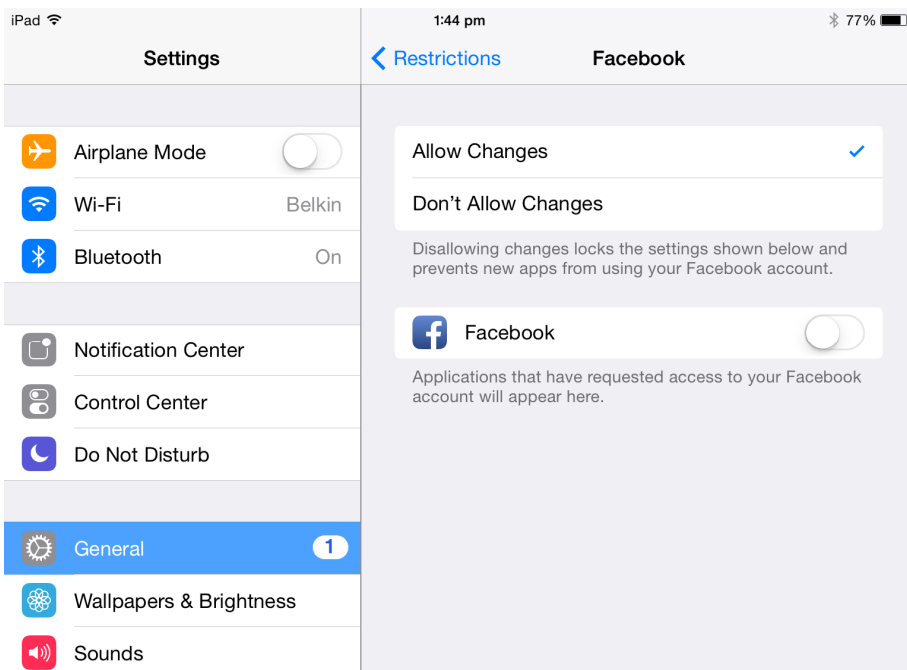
iPad
1:44 pm
77%

Settings

Airplane Mode
Wi-Fi Belkin
Bluetooth On

Notification Center
Control Center
Do Not Disturb

General 1
Wallpapers & Brightness
Sounds

Restrictions
Facebook

Allow Changes ✓
Don't Allow Changes

Disallowing changes locks the settings shown below and prevents new apps from using your Facebook account.

Facebook

Applications that have requested access to your Facebook account will appear here.